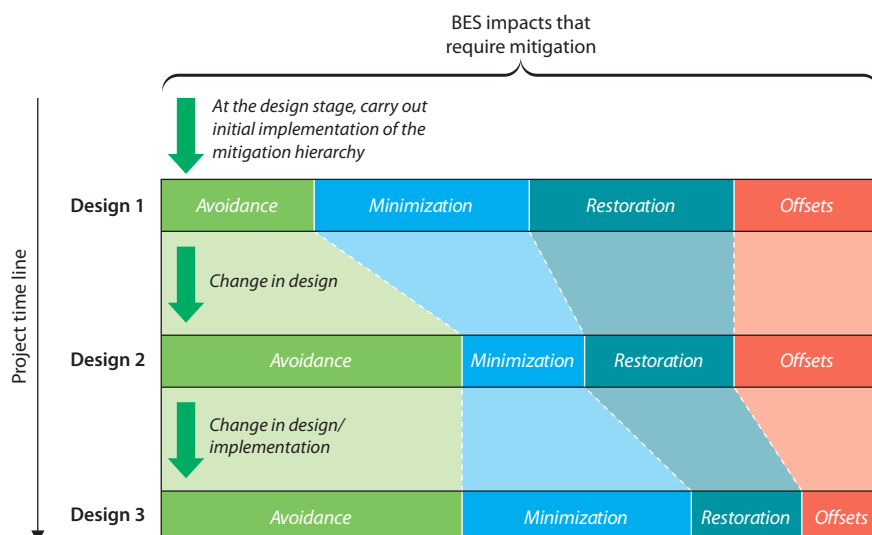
BES impacts that require mitigation

Project time line

At the design stage, carry out initial implementation of the mitigation hierarchy

Design 1

| Avoidance | Minimization | Restoration | Offsets |
|---|---|---|---|

Change in design

Design 2

| Avoidance | Minimization | Restoration | Offsets |
|---|---|---|---|

Change in design/ implementation

Design 3

| Avoidance | Minimization | Restoration | Offsets |
|---|---|---|---|